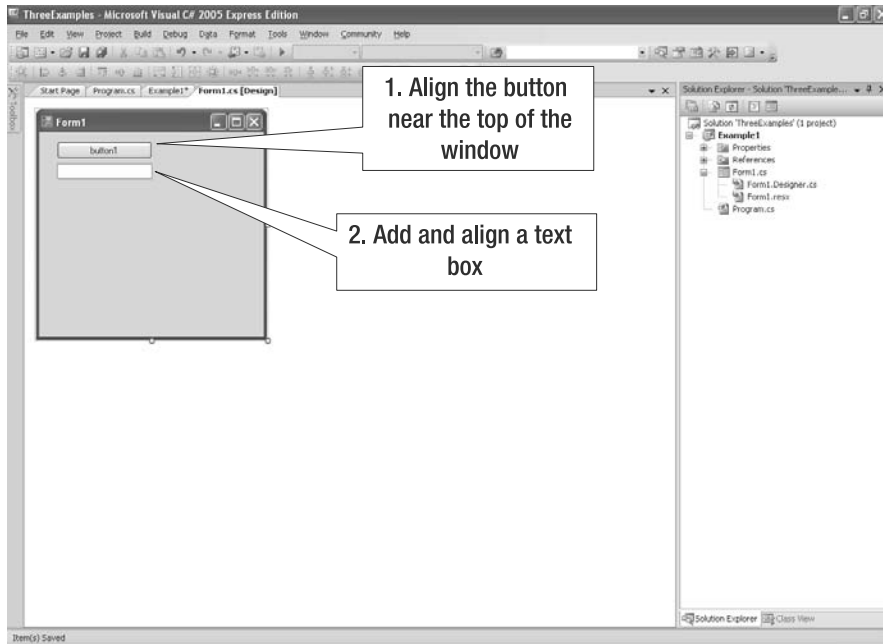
ThreeExamples - Microsoft Visual C# 2005 Express Edition

File Edit View Project Build Debug Data Format Tools Window Community Help

Toolbox

Start Page | Program.cs | Example1* | Form1.cs [Design]

Form1

button1

1. Align the button near the top of the window

2. Add and align a text box

Solution Explorer - Solution 'ThreeExample...

Solution 'ThreeExamples' (1 project)
Example1
Properties
References
Form1.cs
Form1.Designer.cs
Form1.resx
Program.cs

Solution Explorer | Class View

Item(s) Saved